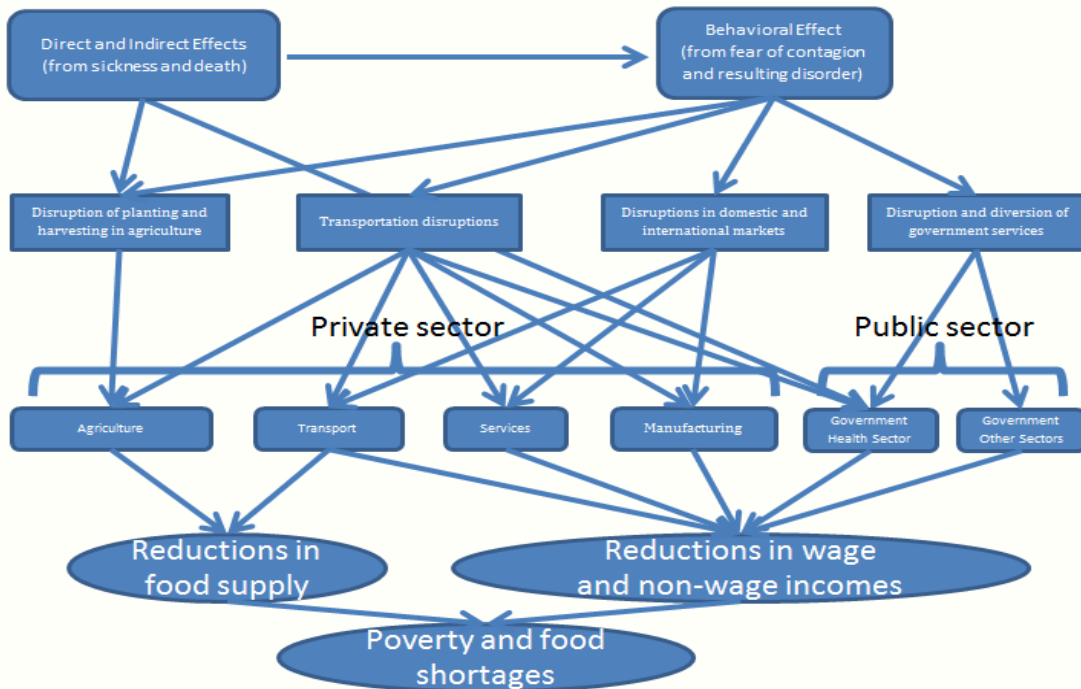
Direct and Indirect Effects (from sickness and death)

Behavioral Effect (from fear of contagion and resulting disorder)

Disruption of planting and harvesting in agriculture

Transportation disruptions

Disruptions in domestic and international markets

Disruption and diversion of government services

Private sector

Public sector

Agriculture

Transport

Services

Manufacturing

Government Health Sector

Government Other Sectors

Reductions in food supply

Reductions in wage and non-wage incomes

Poverty and food shortages